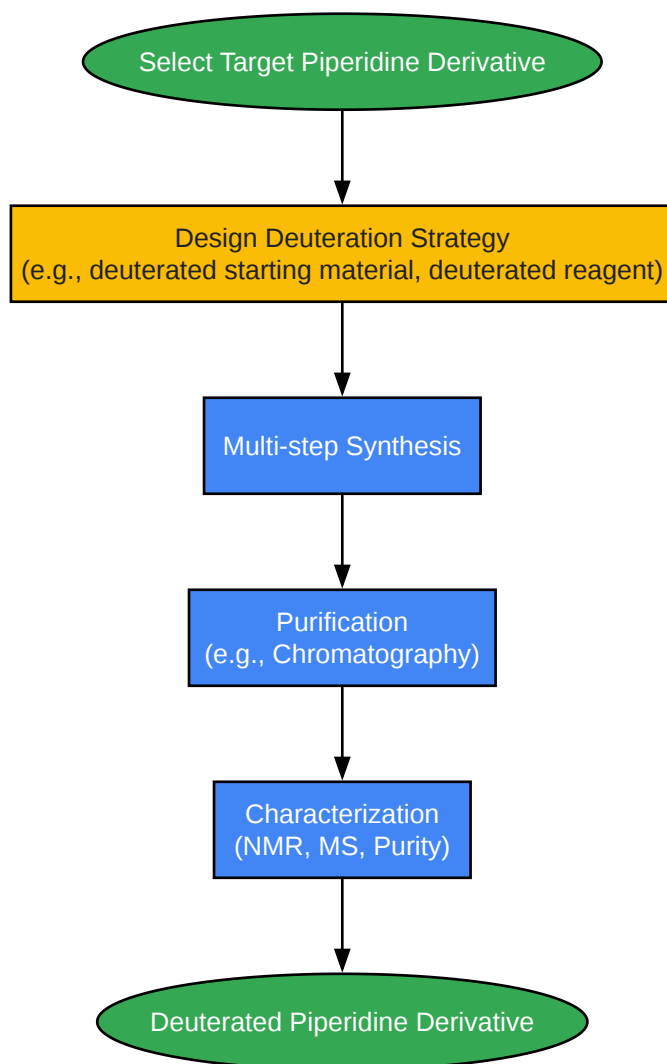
Select Target Piperidine Derivative

Design Deuteration Strategy
(e.g., deuterated starting material, deuterated reagent)

Multi-step Synthesis

Purification
(e.g., Chromatography)

Characterization
(NMR, MS, Purity)

Deuterated Piperidine Derivative